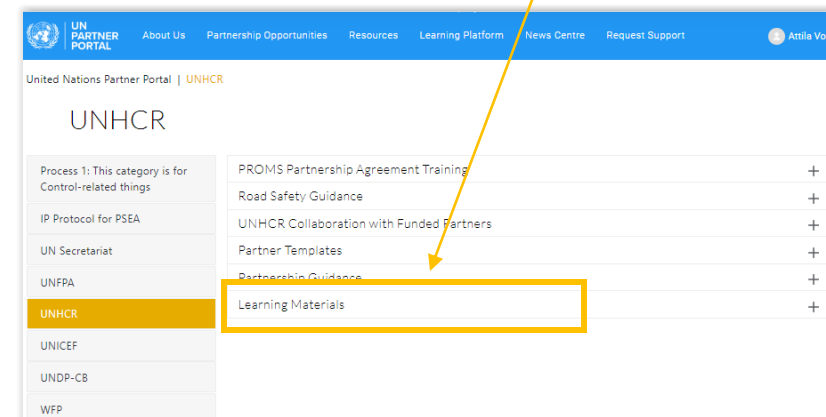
UN PARTNER PORTAL About Us Partnership Opportunities Resources Learning Platform News Centre Request Support Attila Vo

United Nations Partner Portal | UNHCR

UNHCR

Process 1: This category is for Control-related things

IP Protocol for PSEA

UN Secretariat

UNFPA

UNHCR

UNICEF

UNDP-CB

WFP

PROMS Partnership Agreement Training +

Road Safety Guidance +

UNHCR Collaboration with Funded Partners +

Partner Templates +

Partnership Guidance +

Learning Materials +